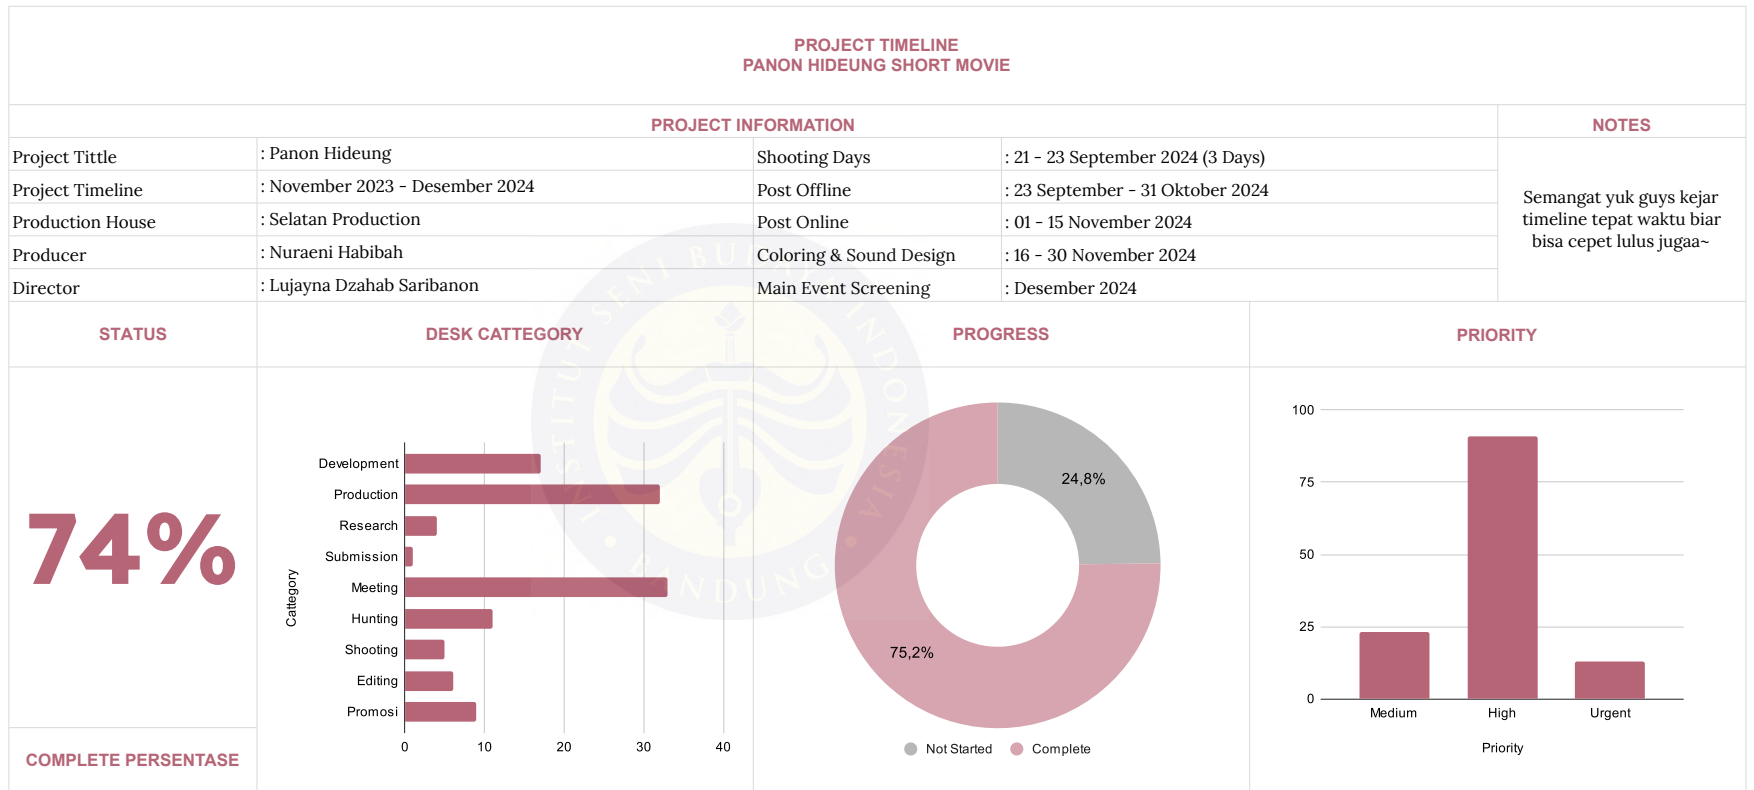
PROJECT TIMELINE
PANON HIDEUNG SHORT MOVIE

PROJECT INFORMATION

NOTES

| Project Tittle | : Panon Hideung | Shooting Days | : 21 - 23 September 2024 (3 Days) |
|---|---|---|---|
| Project Timeline | : November 2023 - Desember 2024 | Post Offline | : 23 September - 31 Oktober 2024 |
| Production House | : Selatan Production | Post Online | : 01 - 15 November 2024 |
| Producer | : Nuraeni Habibah | Coloring & Sound Design | : 16 - 30 November 2024 |
| Director | : Lujayna Dzahab Saribanon | Main Event Screening | : Desember 2024 |

Semangat yuk guys kejar timeline tepat waktu biar bisa cepet lulus jugaa~

STATUS

DESK CATTEGORY

PROGRESS

PRIORITY

74%

COMPLETE PERSENTASE

Development
Production
Research
Submission
Meeting
Hunting
Shooting
Editing
Promosi
Cattegory
0
10
20
30
40

24,8%
75,2%
Not Started
Complete

100
75
50
25
0
Medium
High
Urgent
Priority